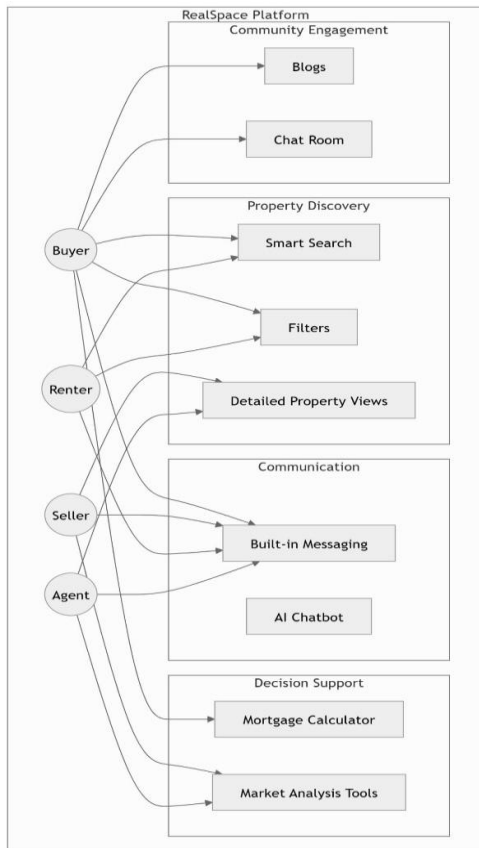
RealSpace Platform

Community Engagement

Blogs

Chat Room

Property Discovery

Smart Search

Filters

Detailed Property Views

Communication

Built-in Messaging

AI Chatbot

Decision Support

Mortgage Calculator

Market Analysis Tools

Buyer

Renter

Seller

Agent